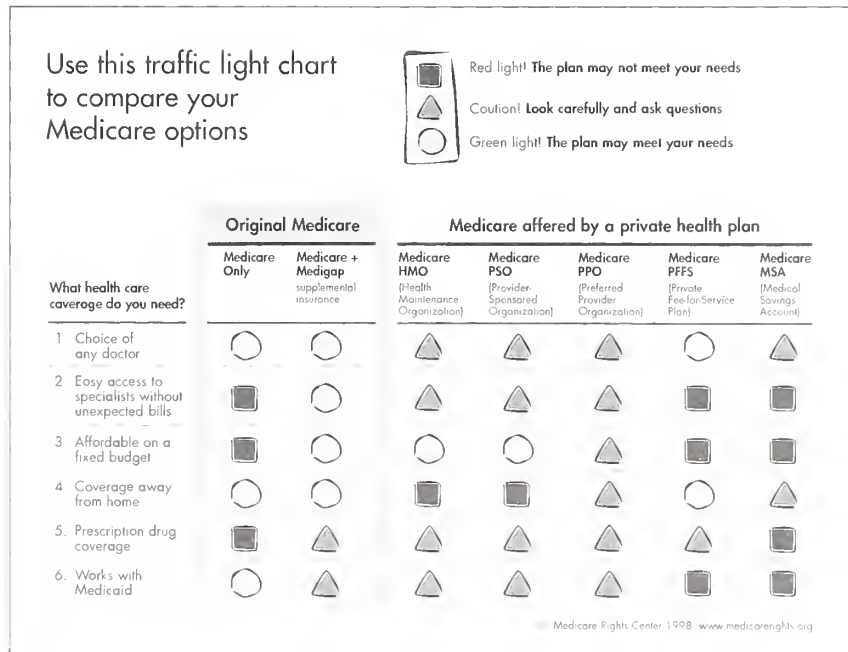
Use this traffic light chart to compare your Medicare options

Red light! The plan may not meet your needs

Coution! Look carefully and ask questions

Green light! The plan may meet yaur needs

Original Medicare

Medicare affered by a private health plan

| What health care caverage do you need? | Medicare Only | Medicare + Medigap supplemental insurance | Medicare HMO (Health Maintenance Organization) | Medicare PSO (Provider-Sponsored Organization) | Medicare PPO (Preferred Provider Organization) | Medicare PFFS (Private Fee-for-Service Plan) | Medicare MSA (Medical Savings Account) |
|---|---|---|---|---|---|---|---|
| 1 Choice of any doctor | | | | | | | |
| 2 Eosy access to specialists without unexpected bills | | | | | | | |
| 3 Affordable on a fixed budget | | | | | | | |
| 4 Coverage away from home | | | | | | | |
| 5. Prescription drug coverage | | | | | | | |
| 6. Works with Medicaid | | | | | | | |

Medicare Rights Center 1998 www.medicarerights.org